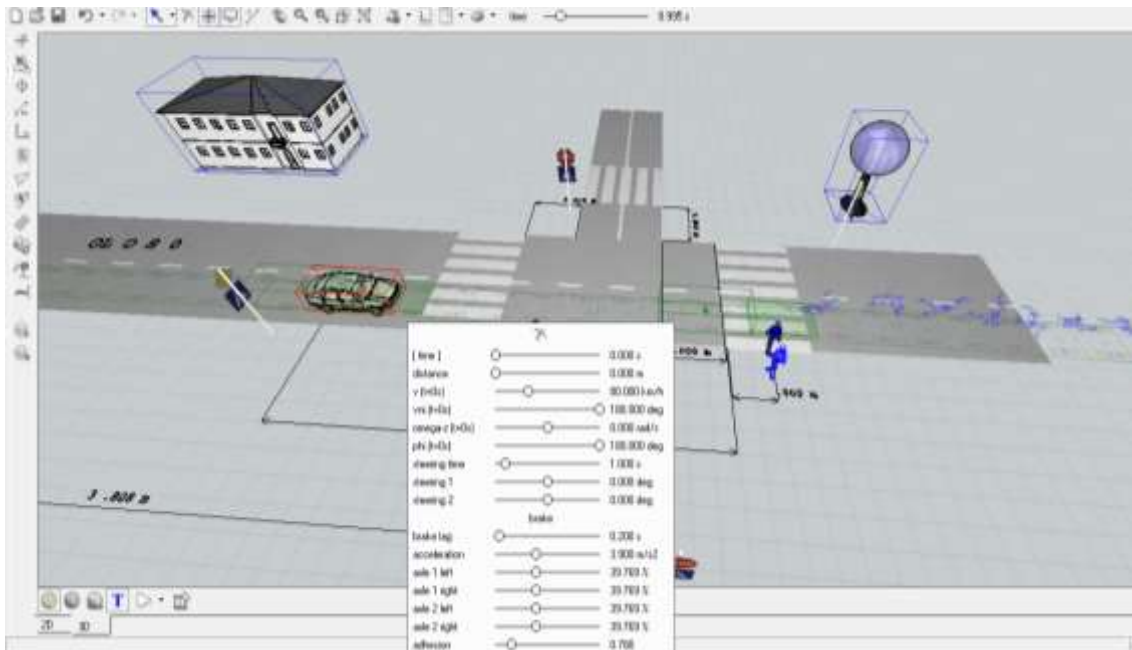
time 8.995 s

[time] 0.000 s
distance 0.000 m
v (t=0s) 80.000 km/h
vrs (t=0s) 180.000 deg
omega z (t=0s) 0.000 rad/s
phi (t=0s) 180.000 deg
steering time 1.000 s
steering 1 0.000 deg
steering 2 0.000 deg
brake
brake lag 0.200 s
acceleration 3.900 m/s2
axle 1 left 39.769 %
axle 1 right 39.769 %
axle 2 left 39.769 %
axle 2 right 39.769 %
adhesion 0.708

3 .800 m
.900 m
.800 m

2D 3D